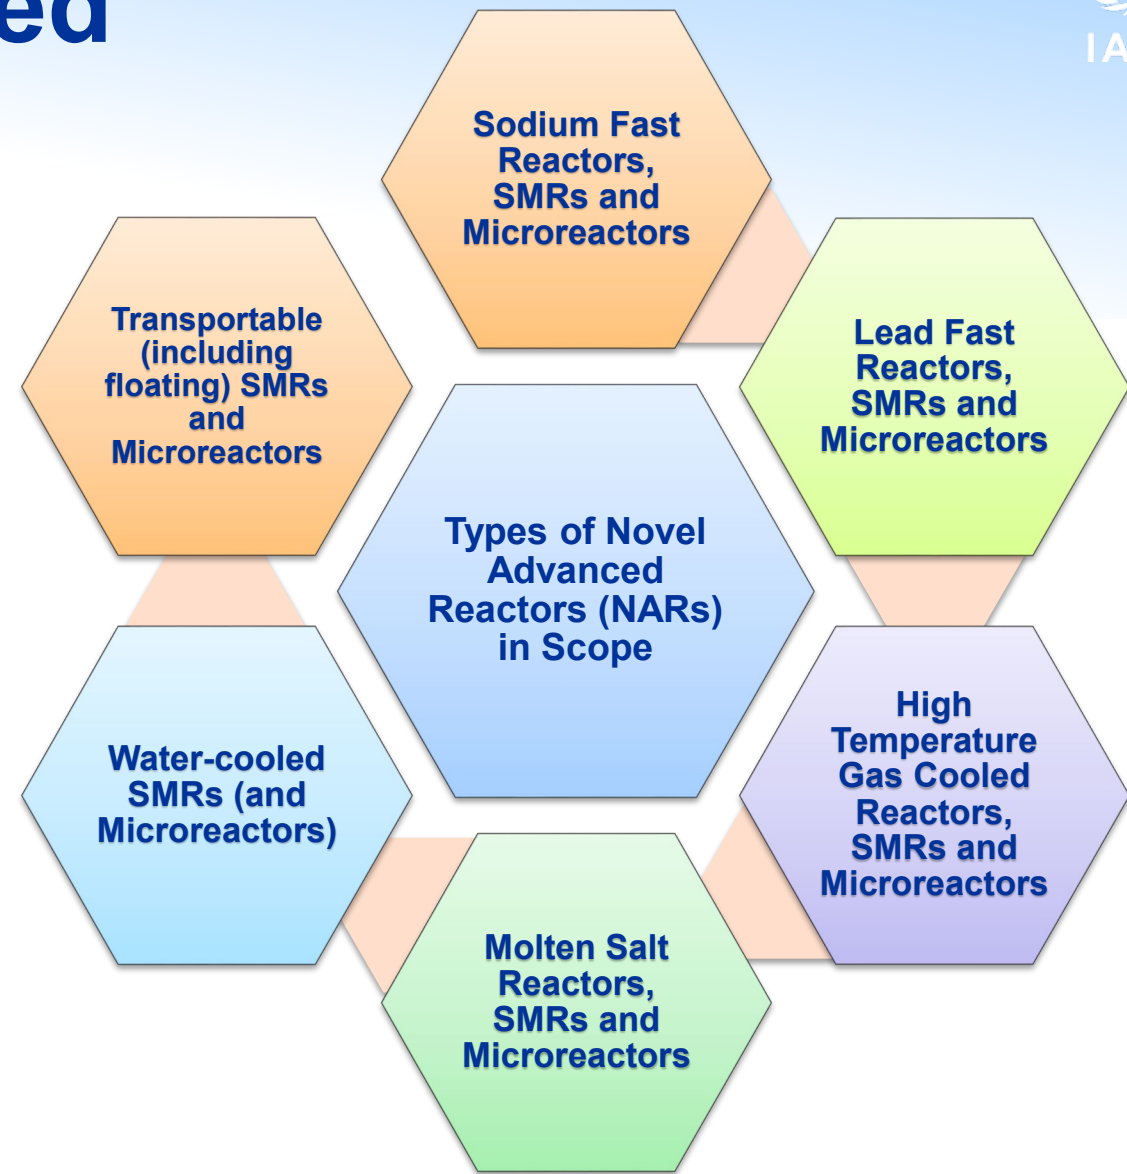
ed

IA

Sodium Fast Reactors, SMRs and Microreactors

Transportable (including floating) SMRs and Microreactors

Lead Fast Reactors, SMRs and Microreactors

Types of Novel Advanced Reactors (NARs) in Scope

Water-cooled SMRs (and Microreactors)

High Temperature Gas Cooled Reactors, SMRs and Microreactors

Molten Salt Reactors, SMRs and Microreactors